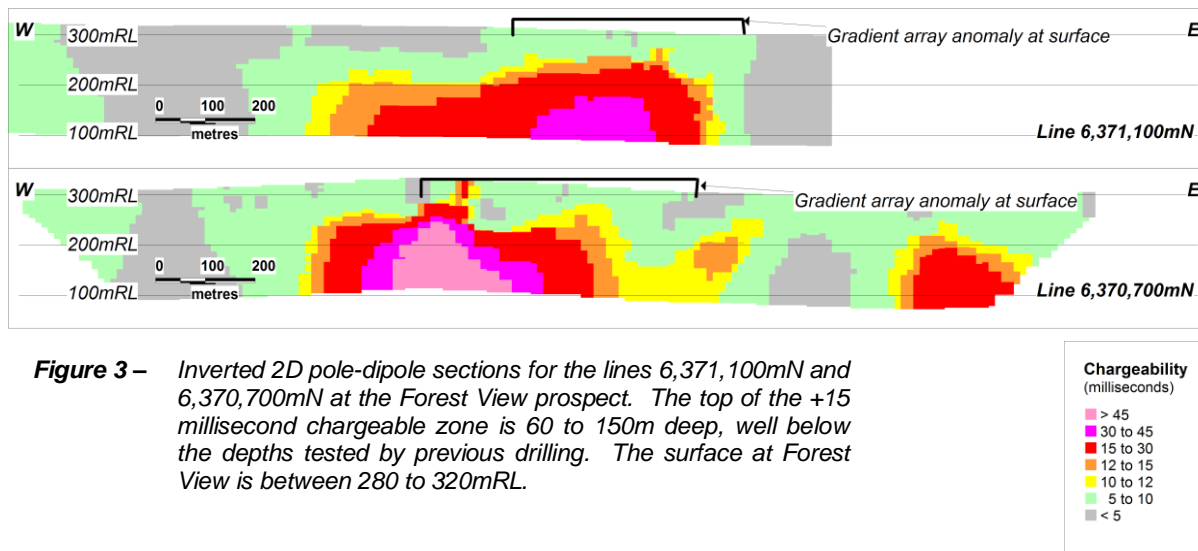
W 300mRL Gradient array anomaly at surface E

200mRL

0 100 200

100mRL metres

Line 6,371,100mN

W 300mRL Gradient array anomaly at surface E

200mRL

0 100 200

100mRL metres

Line 6,370,700mN

**Figure 3 –** Inverted 2D pole-dipole sections for the lines 6,371,100mN and 6,370,700mN at the Forest View prospect. The top of the +15 millisecond chargeable zone is 60 to 150m deep, well below the depths tested by previous drilling. The surface at Forest View is between 280 to 320mRL.

Chargeability
(milliseconds)

> 45
30 to 45
15 to 30
12 to 15
10 to 12
5 to 10
< 5